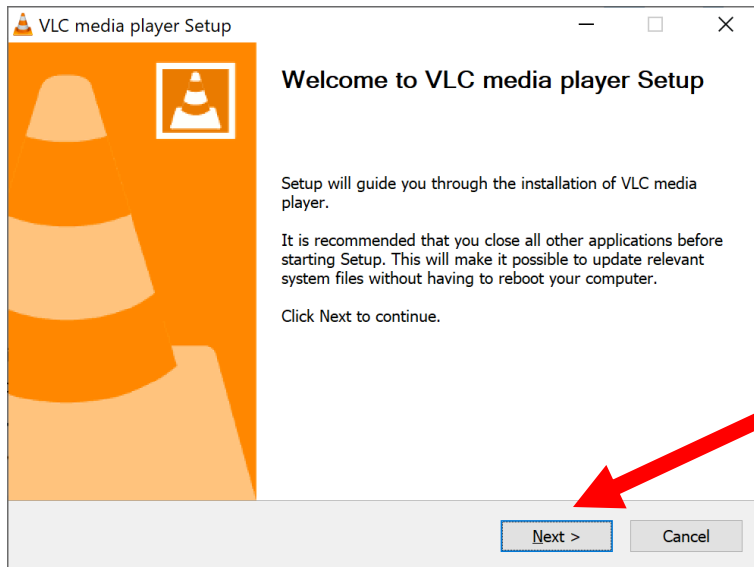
VLC media player Setup

Welcome to VLC media player Setup

Setup will guide you through the installation of VLC media player.

It is recommended that you close all other applications before starting Setup. This will make it possible to update relevant system files without having to reboot your computer.

Click Next to continue.

Next >

Cancel